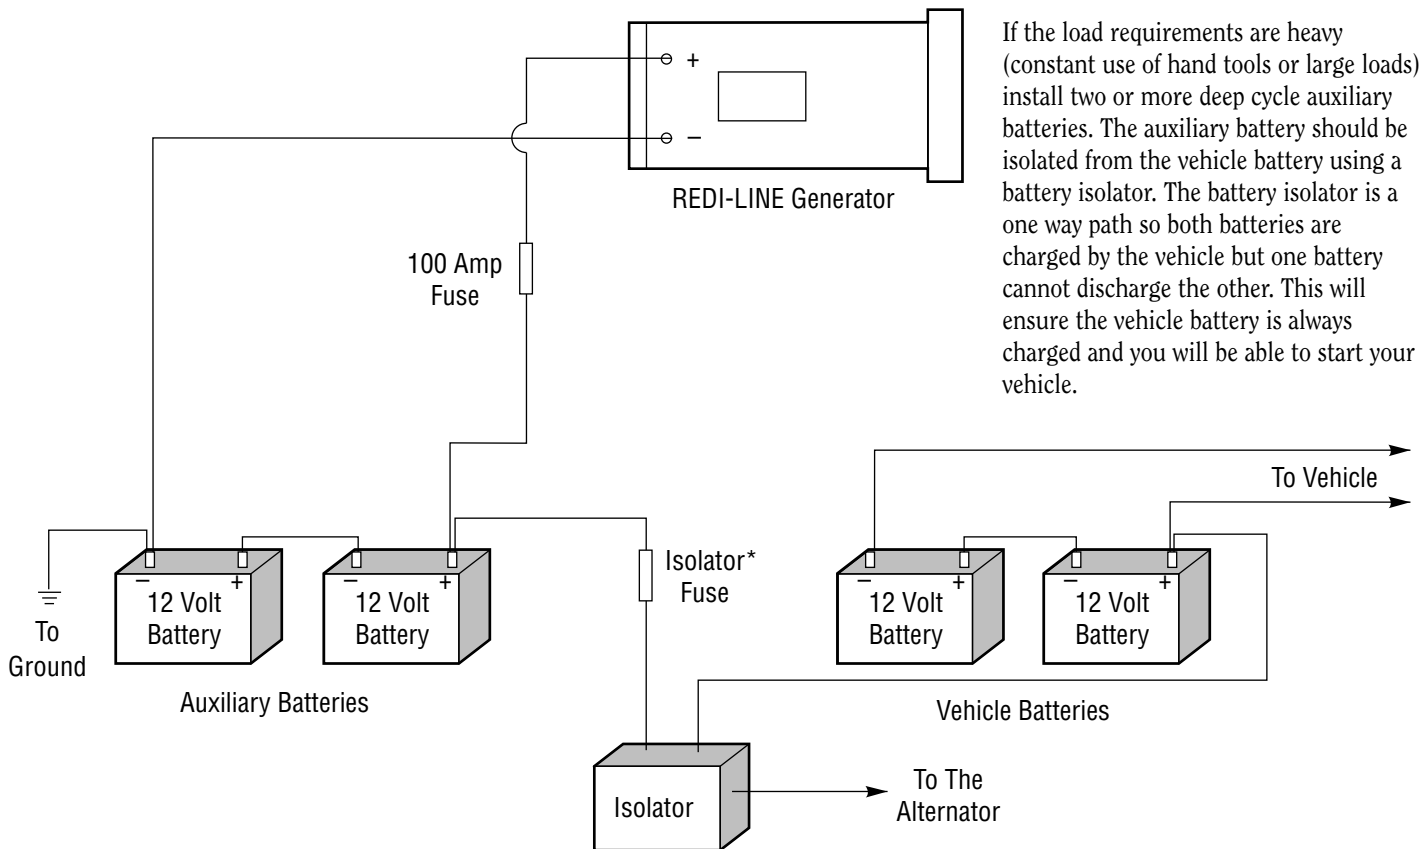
+
−
REDI-LINE Generator

If the load requirements are heavy (constant use of hand tools or large loads) install two or more deep cycle auxiliary batteries. The auxiliary battery should be isolated from the vehicle battery using a battery isolator. The battery isolator is a one way path so both batteries are charged by the vehicle but one battery cannot discharge the other. This will ensure the vehicle battery is always charged and you will be able to start your vehicle.

100 Amp Fuse

To Vehicle

− + 12 Volt Battery

− + 12 Volt Battery

Isolator* Fuse

− + 12 Volt Battery

− + 12 Volt Battery

To Ground

Auxiliary Batteries

Vehicle Batteries

Isolator

To The Alternator